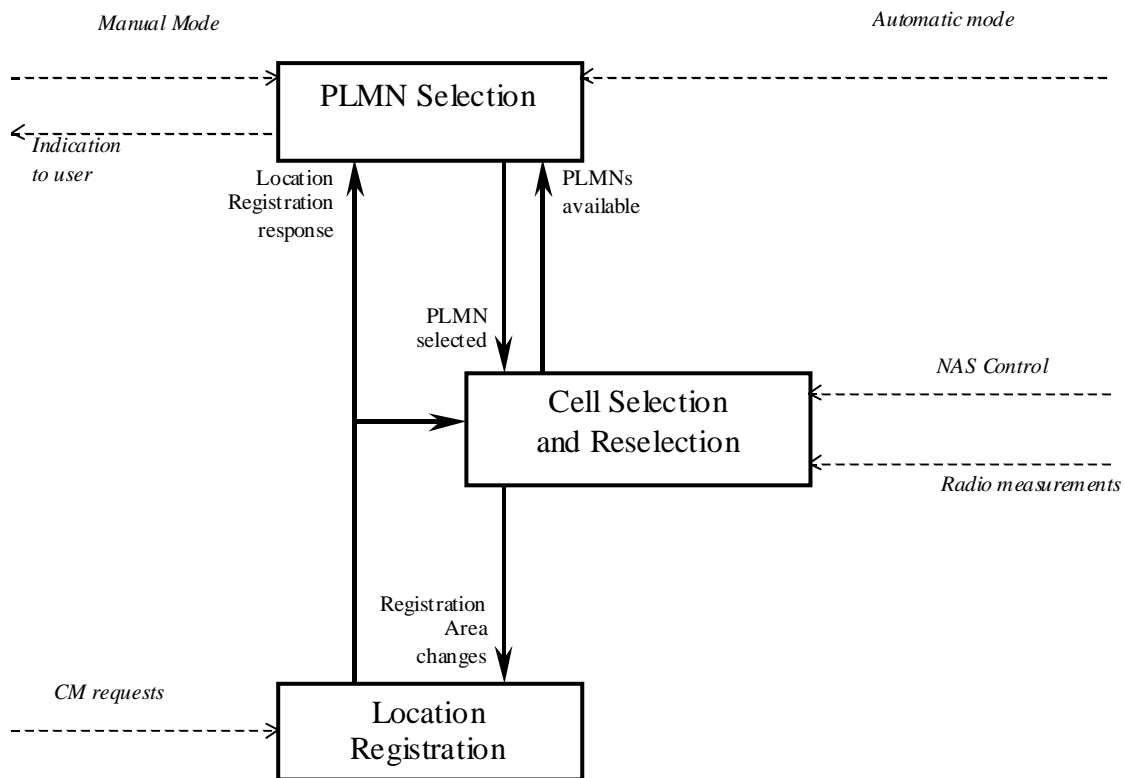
Manual Mode

Automatic mode

PLMN Selection

Indication to user

Location Registration response

PLMNs available

PLMN selected

NAS Control

Cell Selection and Reselection

Radio measurements

Registration Area changes

CM requests

Location Registration